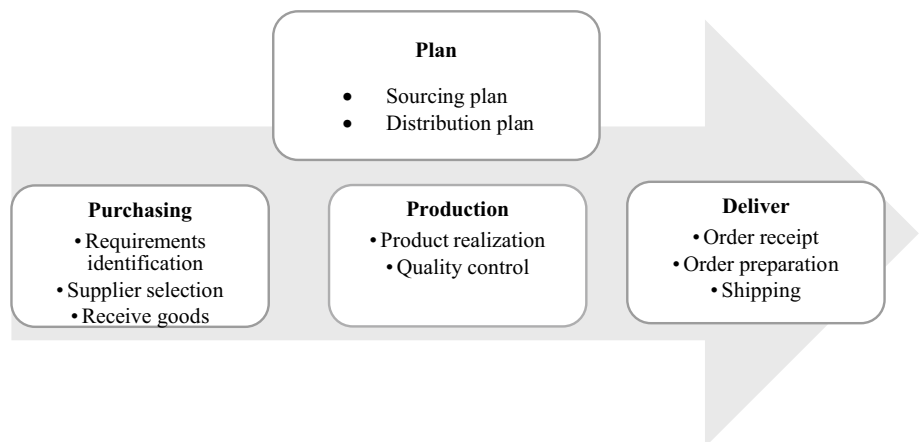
Plan

- Sourcing plan
- Distribution plan

Purchasing

- Requirements identification
- Supplier selection
- Receive goods

Production

- Product realization
- Quality control

Deliver

- Order receipt
- Order preparation
- Shipping